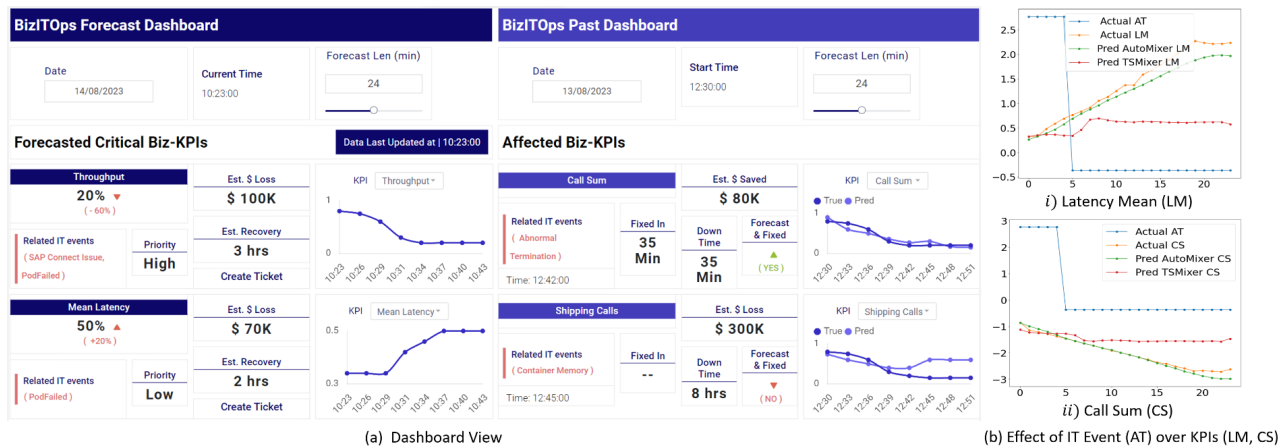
BizITOps Forecast Dashboard

Date
14/08/2023

Current Time
10:23:00

Forecast Len (min)
24

Forecasted Critical Biz-KPIs

Data Last Updated at | 10:23:00

Throughput
20% ▼
( - 60% )

Est. $ Loss
$ 100K

KPI Throughput

1
0

10:23 10:26 10:29 10:31 10:34 10:37 10:40 10:43

Related IT events
( SAP Connect Issue, PodFailed )

Priority
High

Est. Recovery
3 hrs

Create Ticket

Mean Latency
50% ▲
( +20% )

Est. $ Loss
$ 70K

KPI Mean Latency

0.5
0.3

10:23 10:26 10:29 10:31 10:34 10:37 10:40 10:43

Related IT events
( PodFailed )

Priority
Low

Est. Recovery
2 hrs

Create Ticket

BizITOps Past Dashboard

Date
13/08/2023

Start Time
12:30:00

Forecast Len (min)
24

Affected Biz-KPIs

Call Sum

Est. $ Saved
$ 80K

KPI Call Sum

True Pred

1
0

12:30 12:33 12:36 12:39 12:42 12:45 12:48 12:51

Related IT events
( Abnormal Termination )

Time: 12:42:00

Fixed In
35 Min

Down Time
35 Min

Forecast & Fixed
▲
( YES )

Shipping Calls

Est. $ Loss
$ 300K

KPI Shipping Calls

True Pred

1
0

12:30 12:33 12:36 12:39 12:42 12:45 12:48 12:51

Related IT events
( Container Memory )

Time: 12:45:00

Fixed In
--

Down Time
8 hrs

Forecast & Fixed
▼
( NO )

(a) Dashboard View

Actual AT
Actual LM
Pred AutoMixer LM
Pred TSMixer LM

2.5
2.0
1.5
1.0
0.5
0.0
−0.5

0 5 10 15 20

$i)$ Latency Mean (LM)

Actual AT
Actual CS
Pred AutoMixer CS
Pred TSMixer CS

2
1
0
−1
−2
−3

0 5 10 15 20

$ii)$ Call Sum (CS)

(b) Effect of IT Event (AT) over KPIs (LM, CS)